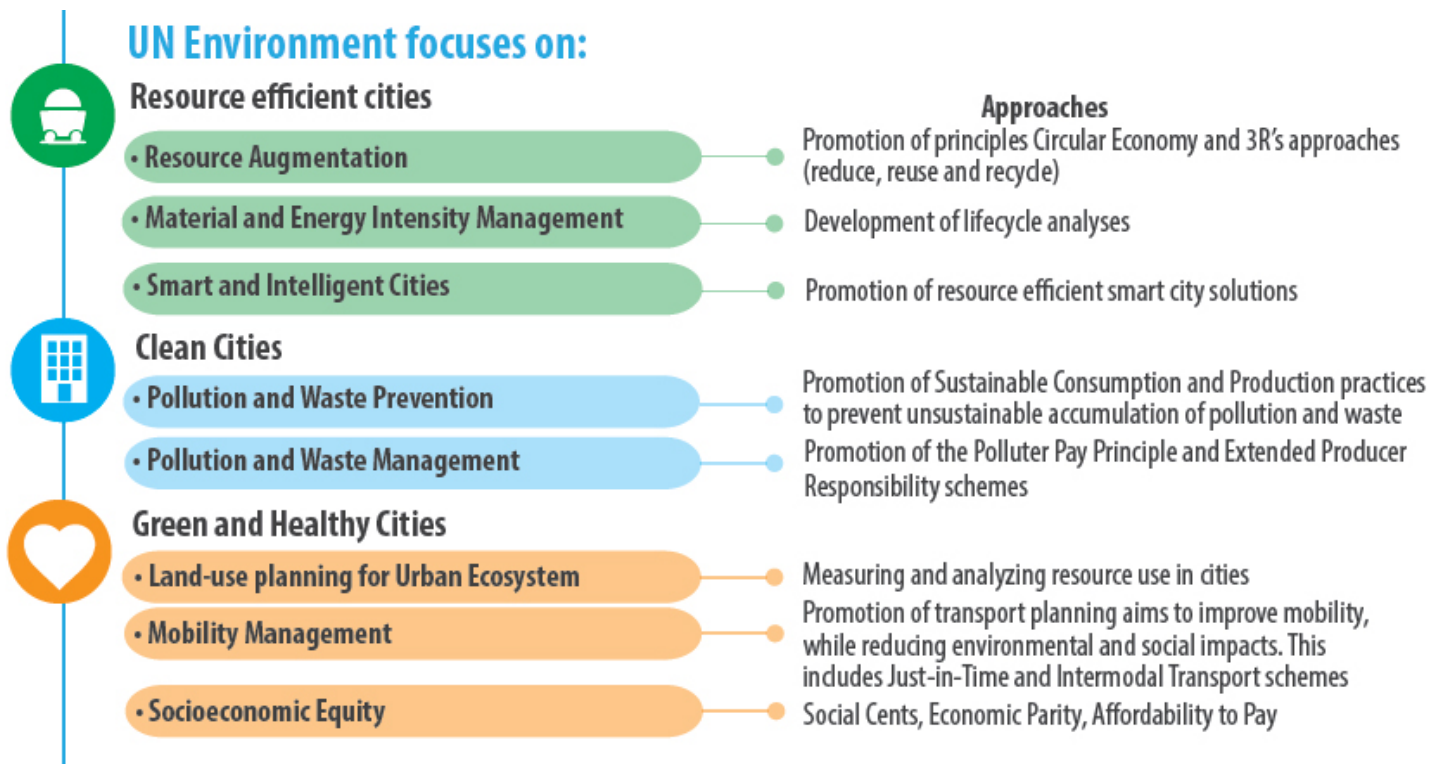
UN Environment focuses on:

Resource efficient cities

Approaches

• Resource Augmentation

Promotion of principles Circular Economy and 3R's approaches (reduce, reuse and recycle)

• Material and Energy Intensity Management

Development of lifecycle analyses

• Smart and Intelligent Cities

Promotion of resource efficient smart city solutions

Clean Cities

• Pollution and Waste Prevention

Promotion of Sustainable Consumption and Production practices to prevent unsustainable accumulation of pollution and waste

• Pollution and Waste Management

Promotion of the Polluter Pay Principle and Extended Producer Responsibility schemes

Green and Healthy Cities

• Land-use planning for Urban Ecosystem

Measuring and analyzing resource use in cities

• Mobility Management

Promotion of transport planning aims to improve mobility, while reducing environmental and social impacts. This includes Just-in-Time and Intermodal Transport schemes

• Socioeconomic Equity

Social Cents, Economic Parity, Affordability to Pay